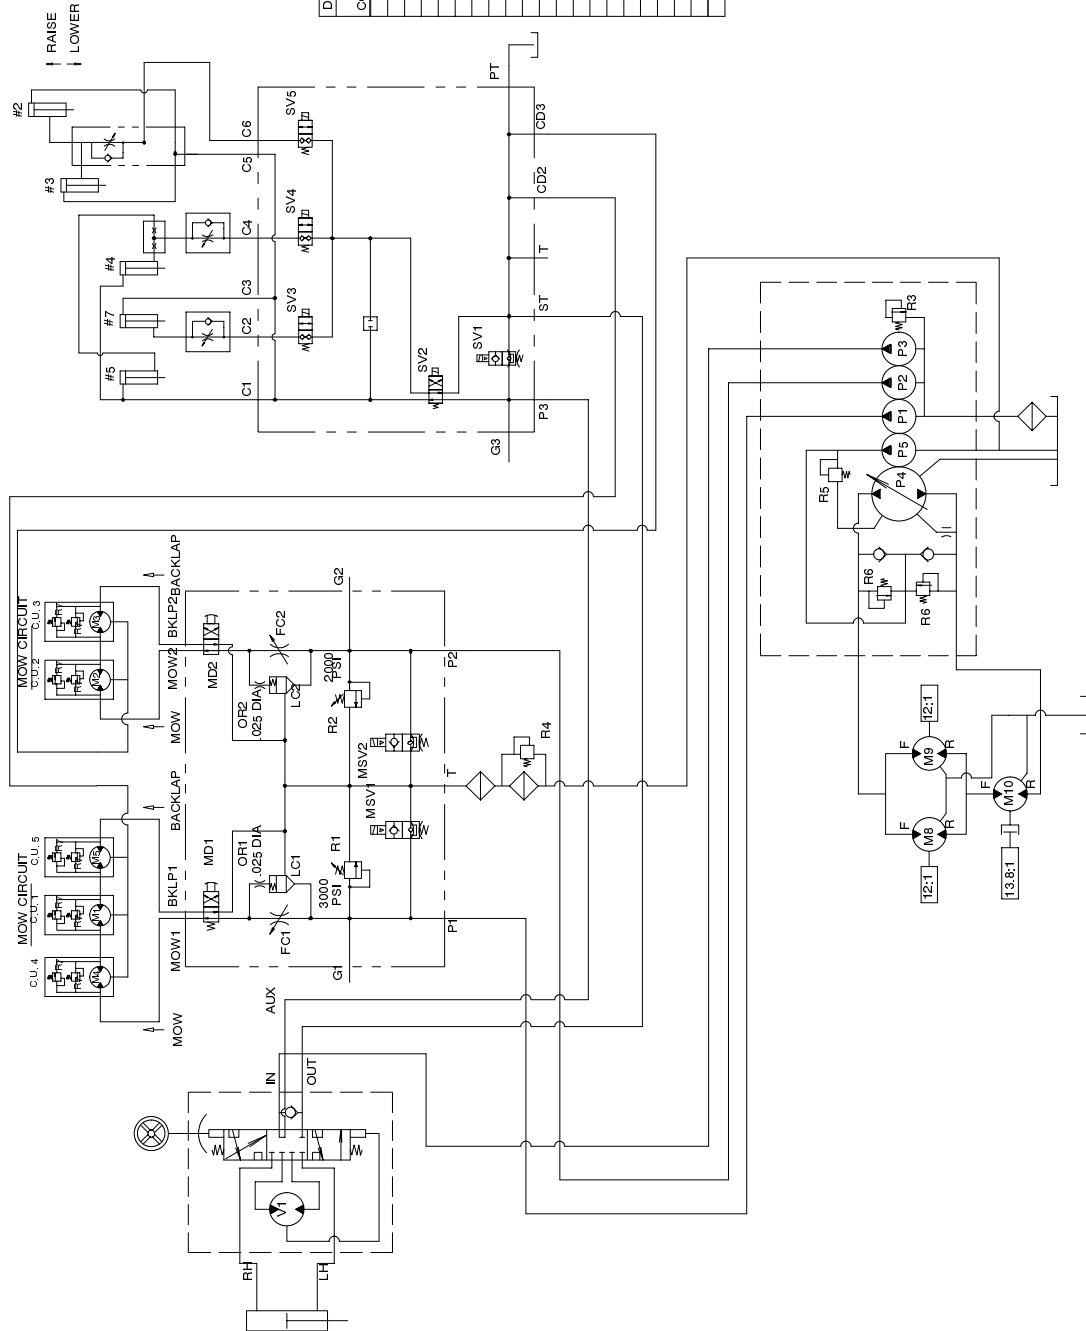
RAISE
LOWER
#2
#3
#4
#7
#5
C6
C5
C4
C3
C2
C1
SV5
SV4
SV3
SV2
SV1
PT
CD3
CD2
T
ST
P3
G3
MOW CIRCUIT
C.U. 3
C.U. 2
BACKLAP
BKLP2
MOW2
MOW
BACKLAP
G2
FC2
MD2
OR2
.025 DIA
LC2
2000
PSI
R2
MSV2
P2
T
R4
MSV1
MD1
OR1
.025 DIA
LC1
R1
3000
PSI
FC1
P1
G1
MOW CIRCUIT
C.U. 5
C.U. 1
C.U. 4
BKLP1
MOW1
MOW
AUX
IN
OUT
RH
LH
R3
P3
P2
P1
P5
P4
R5
R6
R6
12:1
M9
F
R
F
R
M10
F
R
M8
12:1
13.8:1